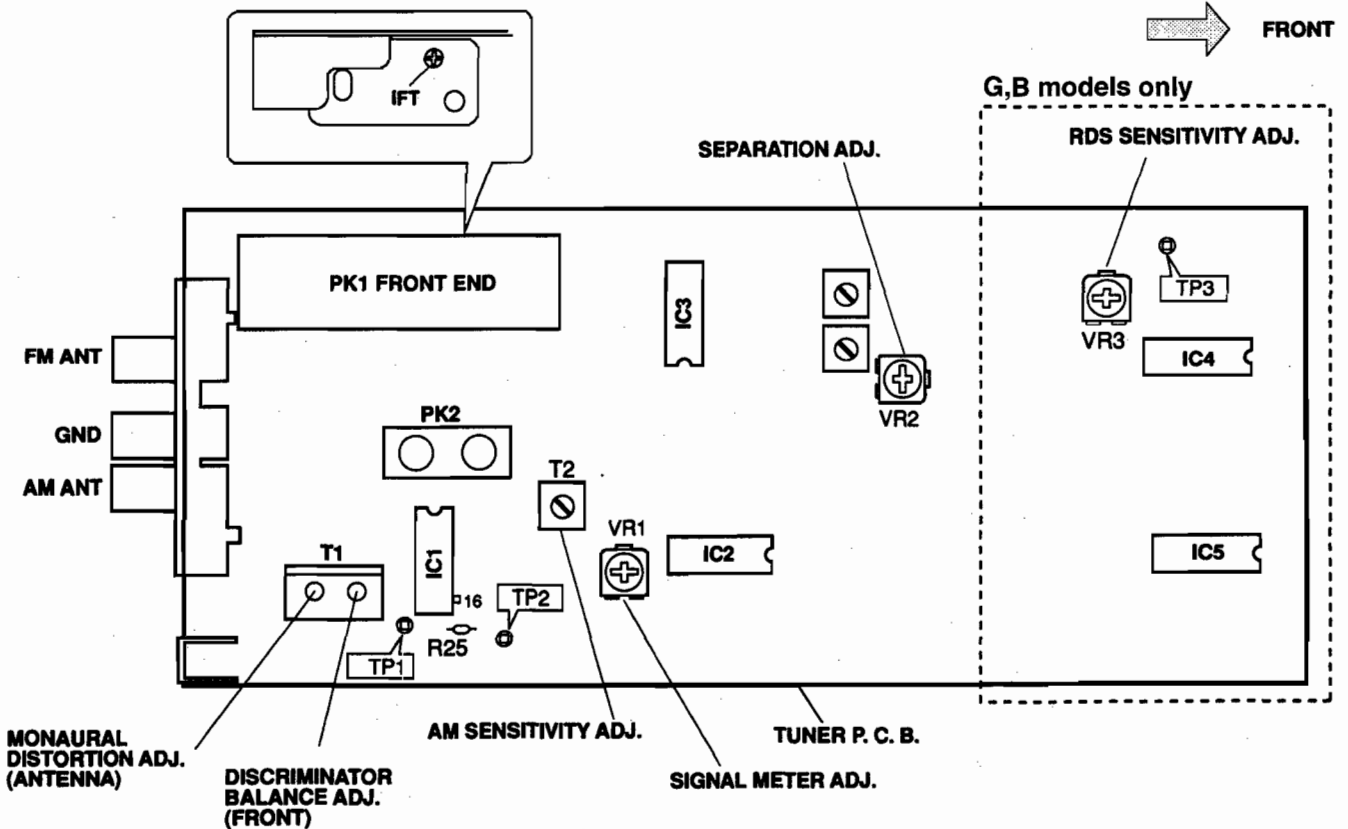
FRONT

IFT

G,B models only

SEPARATION ADJ.

RDS SENSITIVITY ADJ.

PK1 FRONT END

IC3

TP3

VR3

FM ANT

IC4

VR2

GND

PK2

AM ANT

T2

VR1

IC2

IC5

T1

IC1

P16

TP2

R25

TP1

MONAURAL DISTORTION ADJ. (ANTENNA)

AM SENSITIVITY ADJ.

TUNER P. C. B.

DISCRIMINATOR BALANCE ADJ. (FRONT)

SIGNAL METER ADJ.